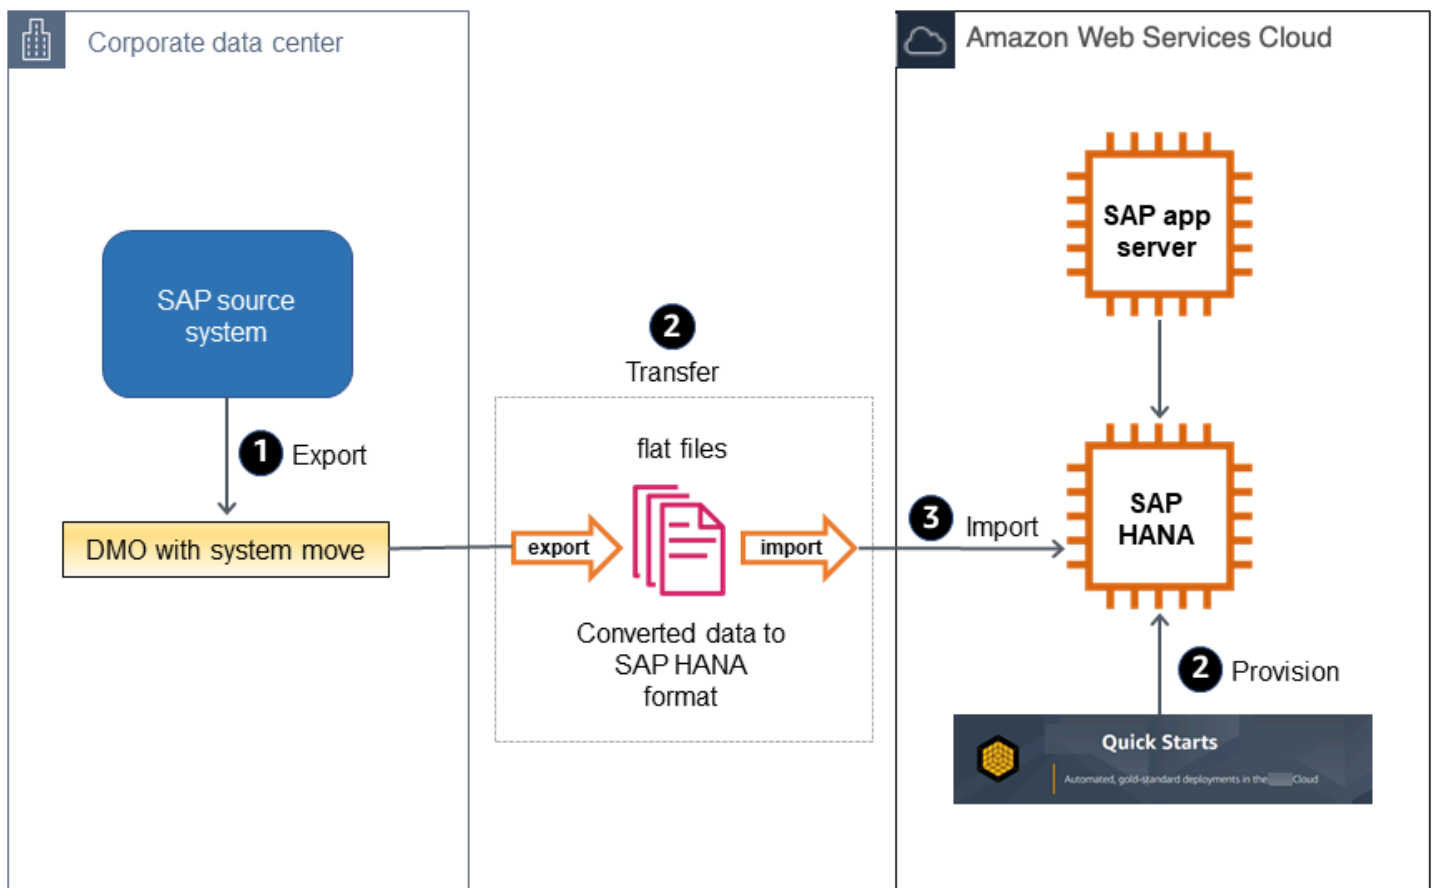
Corporate data center

SAP source system

1 Export

DMO with system move

2 Transfer

flat files

export

import

Converted data to SAP HANA format

Amazon Web Services Cloud

SAP app server

3 Import

SAP HANA

2 Provision

Quick Starts

Automated, gold-standard deployments in the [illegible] Cloud